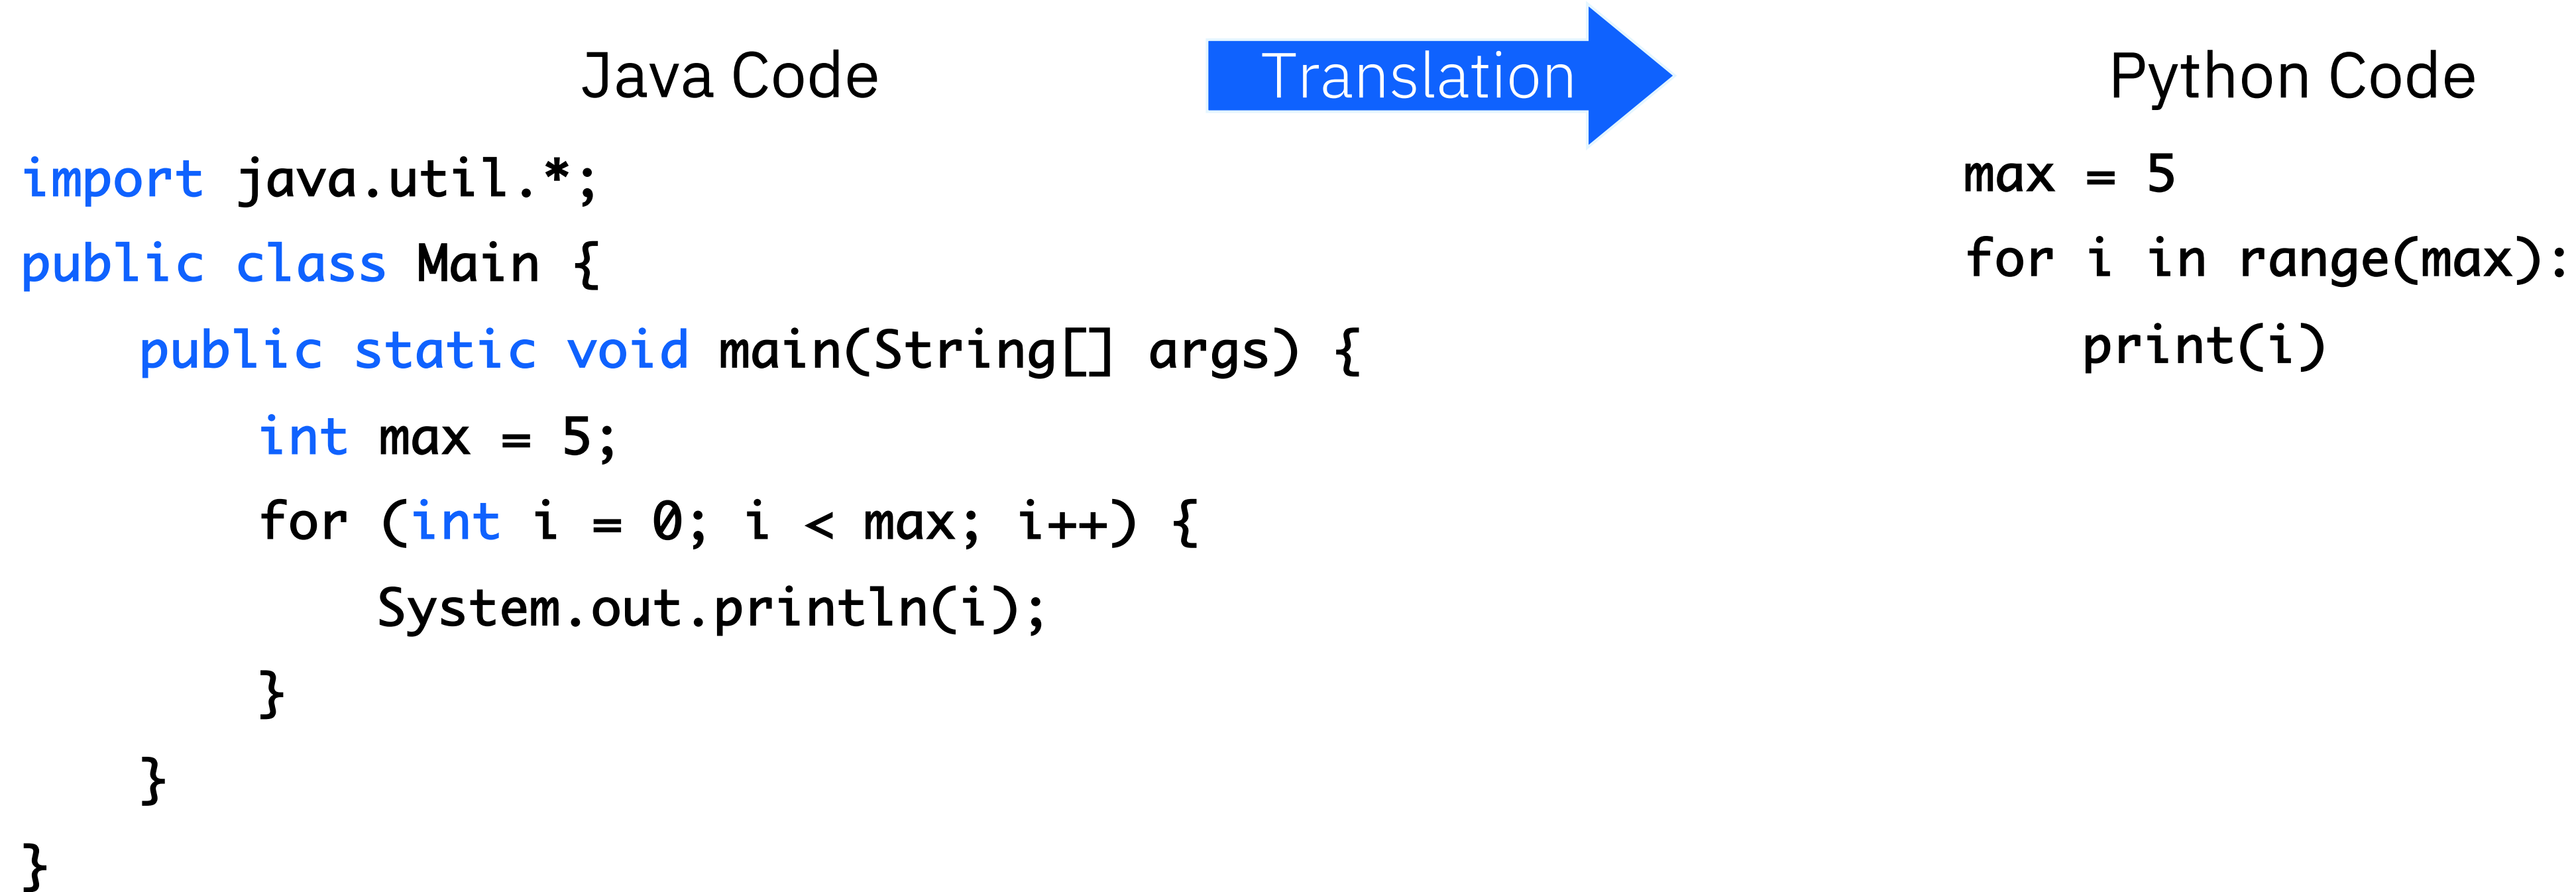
Java Code

Translation

Python Code

```
import java.util.*;
public class Main {
    public static void main(String[] args) {
        int max = 5;
        for (int i = 0; i < max; i++) {
            System.out.println(i);
        }
    }
}
```

```
max = 5
for i in range(max):
    print(i)
```